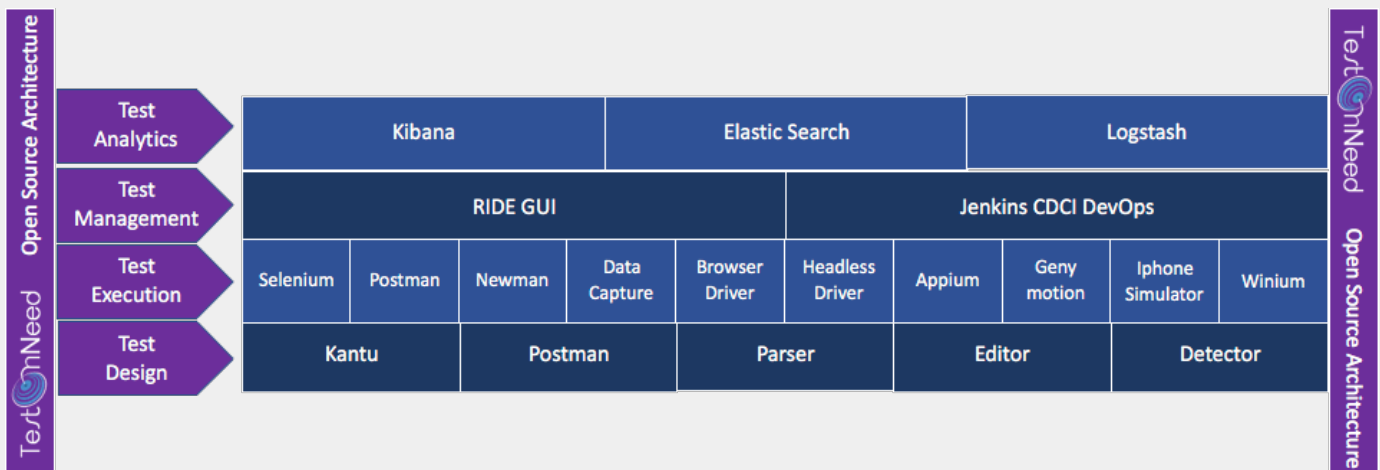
Open Source Architecture

TestOnNeed

Test Analytics

Test Management

Test Execution

Test Design

| Kibana | Elastic Search | Logstash |
|---|---|---|

| RIDE GUI | Jenkins CDCI DevOps |
|---|---|

| Selenium | Postman | Newman | Data Capture | Browser Driver | Headless Driver | Appium | Geny motion | Iphone Simulator | Winium |
|---|---|---|---|---|---|---|---|---|---|

| Kantu | Postman | Parser | Editor | Detector |
|---|---|---|---|---|

TestOnNeed

Open Source Architecture